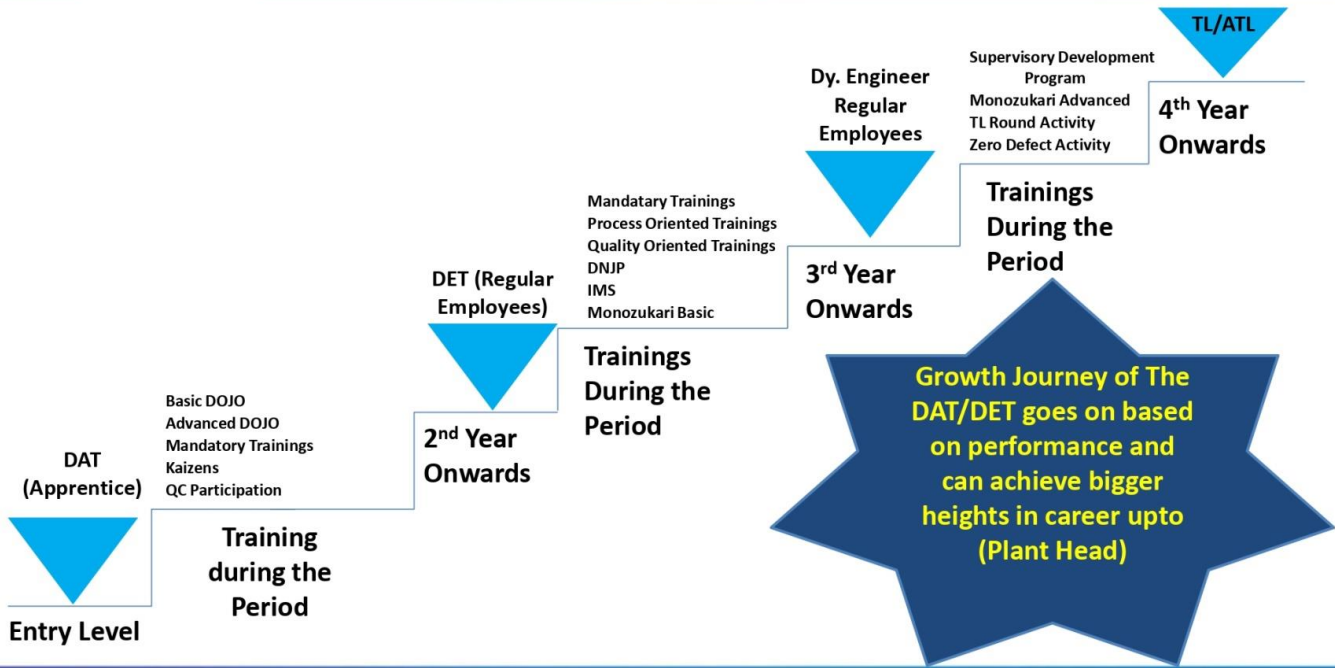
DAT (Apprentice)

Entry Level

Basic DOJO
Advanced DOJO
Mandatory Trainings
Kaizens
QC Participation

Training during the Period

DET (Regular Employees)

2$^{nd}$ Year Onwards

Mandatary Trainings
Process Oriented Trainings
Quality Oriented Trainings
DNJP
IMS
Monozukari Basic

Trainings During the Period

Dy. Engineer Regular Employees

3$^{rd}$ Year Onwards

Supervisory Development Program
Monozukari Advanced
TL Round Activity
Zero Defect Activity

Trainings During the Period

TL/ATL

4$^{th}$ Year Onwards

Growth Journey of The DAT/DET goes on based on performance and can achieve bigger heights in career upto (Plant Head)